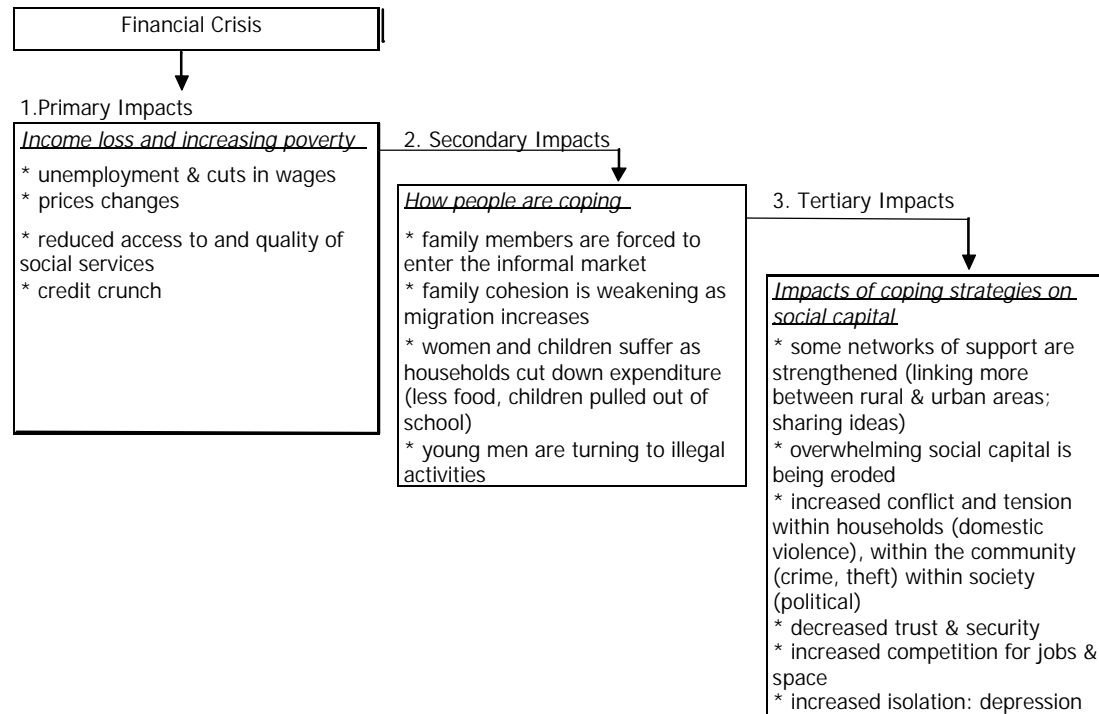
Financial Crisis

1.Primary Impacts

Income loss and increasing poverty

* unemployment & cuts in wages
* prices changes
* reduced access to and quality of social services
* credit crunch

2. Secondary Impacts

How people are coping

* family members are forced to enter the informal market
* family cohesion is weakening as migration increases
* women and children suffer as households cut down expenditure (less food, children pulled out of school)
* young men are turning to illegal activities

3. Tertiary Impacts

Impacts of coping strategies on social capital

* some networks of support are strengthened (linking more between rural & urban areas; sharing ideas)
* overwhelming social capital is being eroded
* increased conflict and tension within households (domestic violence), within the community (crime, theft) within society (political)
* decreased trust & security
* increased competition for jobs & space
* increased isolation: depression